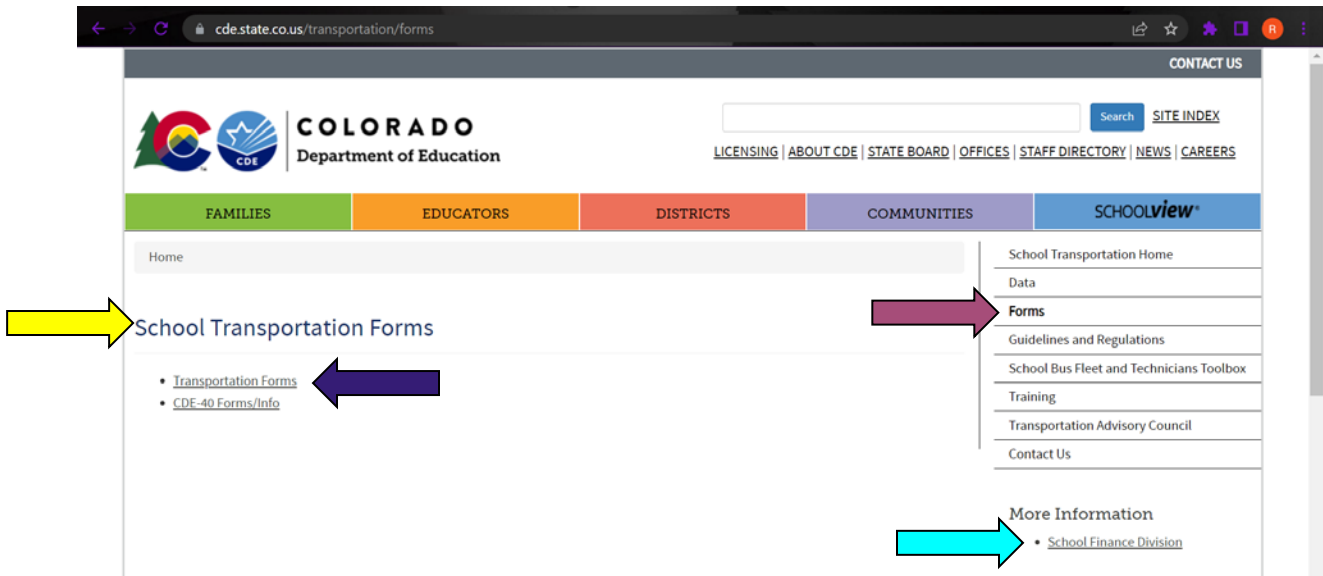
cde.state.co.us/transportation/forms

R

CONTACT US

CDE

COLORADO
Department of Education

Search SITE INDEX

LICENSING | ABOUT CDE | STATE BOARD | OFFICES | STAFF DIRECTORY | NEWS | CAREERS

FAMILIES | EDUCATORS | DISTRICTS | COMMUNITIES | SCHOOLview

Home

School Transportation Forms

- Transportation Forms
- CDE-40 Forms/Info

School Transportation Home
Data
Forms
Guidelines and Regulations
School Bus Fleet and Technicians Toolbox
Training
Transportation Advisory Council
Contact Us

More Information

- School Finance Division